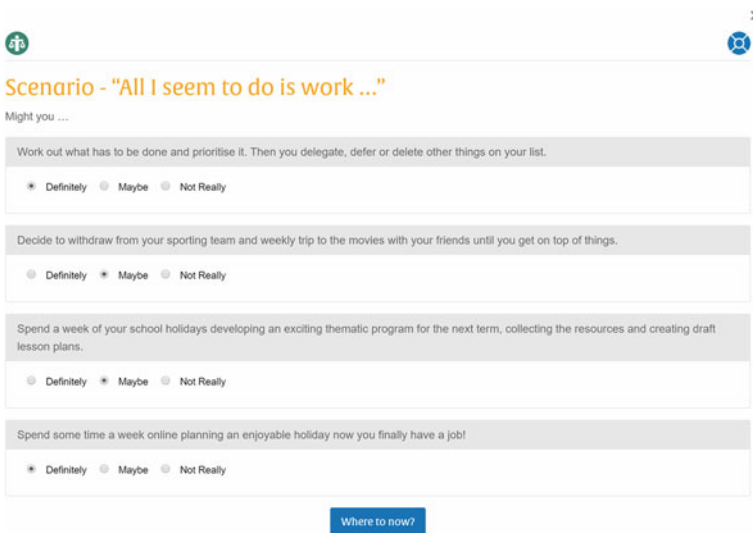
Scenario - "All I seem to do is work ..."

Might you ...

Work out what has to be done and prioritise it. Then you delegate, defer or delete other things on your list.

Definitely Maybe Not Really

Decide to withdraw from your sporting team and weekly trip to the movies with your friends until you get on top of things.

Definitely Maybe Not Really

Spend a week of your school holidays developing an exciting thematic program for the next term, collecting the resources and creating draft lesson plans.

Definitely Maybe Not Really

Spend some time a week online planning an enjoyable holiday now you finally have a job!

Definitely Maybe Not Really

Where to now?